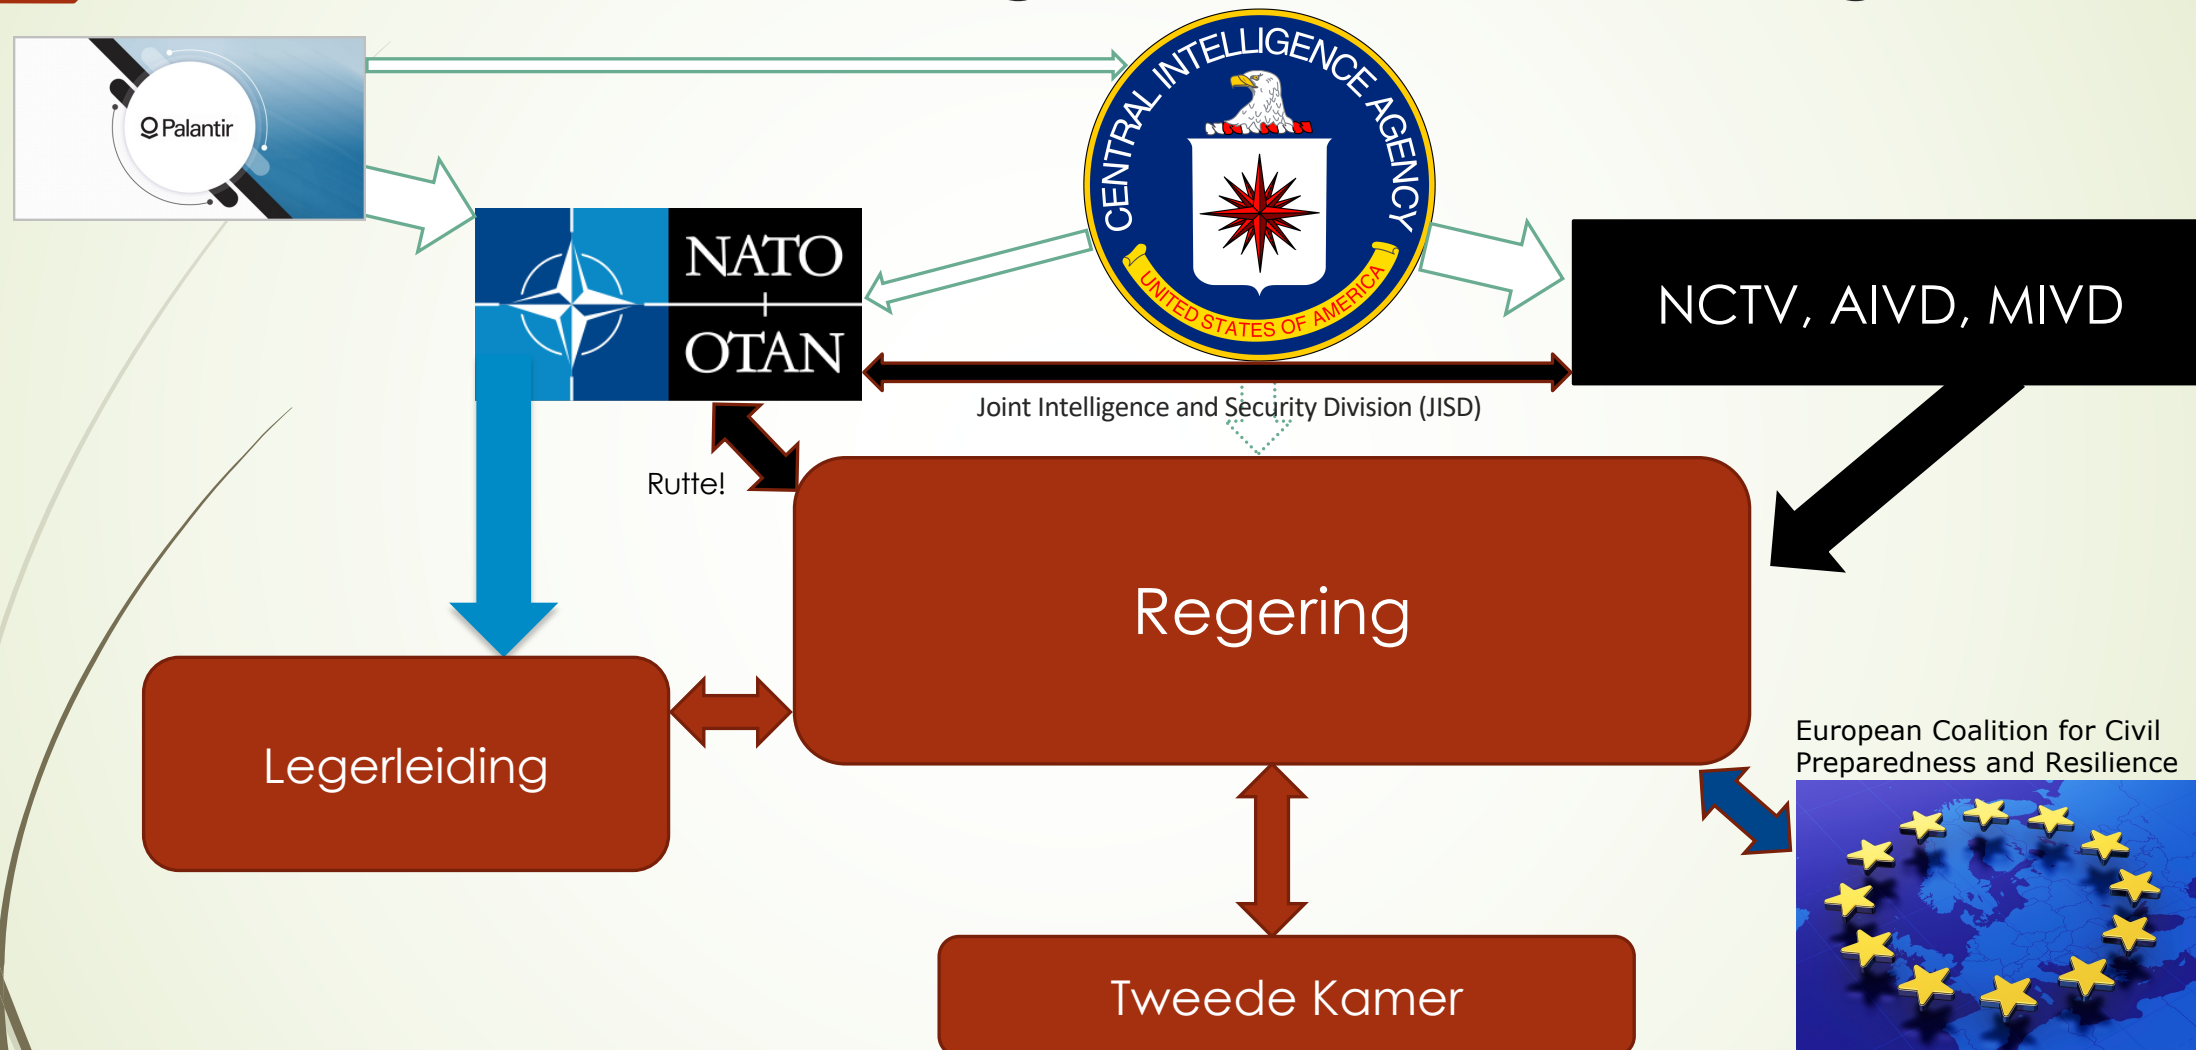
Palantir

CENTRAL INTELLIGENCE AGENCY

UNITED STATES OF AMERICA

NATO OTAN

NCTV, AIVD, MIVD

Joint Intelligence and Security Division (JISD)

Rutte!

Regering

Legerleiding

European Coalition for Civil Preparedness and Resilience

Tweede Kamer